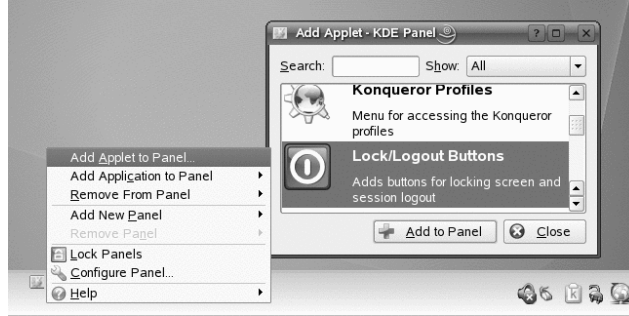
Add Applet - KDE Panel

?

Search:

Show: All

Konqueror Profiles

Menu for accessing the Konqueror profiles

Lock/Logout Buttons

Adds buttons for locking screen and session logout

Add to Panel

Close

Add Applet to Panel...

Add Application to Panel

Remove From Panel

Add New Panel

Remove Panel

Lock Panels

Configure Panel...

Help